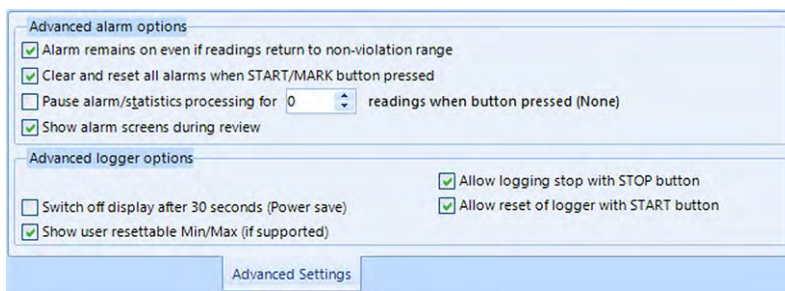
Advanced alarm options

Alarm remains on even if readings return to non-violation range

Clear and reset all alarms when START/MARK button pressed

Pause alarm/statistics processing for 0 readings when button pressed (None)

Show alarm screens during review

Advanced logger options

Allow logging stop with STOP button

Switch off display after 30 seconds (Power save)

Allow reset of logger with START button

Show user resettable Min/Max (if supported)

Advanced Settings